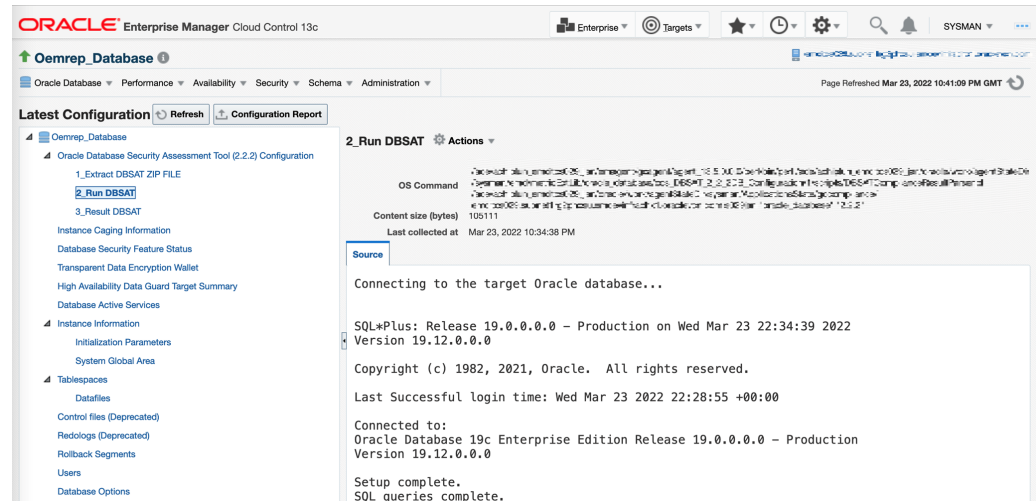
ORACLE Enterprise Manager Cloud Control 13c

Enterprise ▾ Targets ▾ ▾ ▾ ▾ SYSMAN ▾ ···

Oemrep_Database

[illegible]

Oracle Database ▾ Performance ▾ Availability ▾ Security ▾ Schema ▾ Administration ▾

Page Refreshed Mar 23, 2022 10:41:09 PM GMT

Latest Configuration Refresh Configuration Report

Oemrep_Database
Oracle Database Security Assessment Tool (2.2.2) Configuration
1_Extract DBSAT ZIP FILE
2_Run DBSAT
3_Result DBSAT
Instance Caging Information
Database Security Feature Status
Transparent Data Encryption Wallet
High Availability Data Guard Target Summary
Database Active Services
Instance Information
Initialization Parameters
System Global Area
Tablespaces
Datafiles
Control files (Deprecated)
Redologs (Deprecated)
Rollback Segments
Users
Database Options

2_Run DBSAT Actions ▾

OS Command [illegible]
Content size (bytes) 105111
Last collected at Mar 23, 2022 10:34:38 PM

Source

Connecting to the target Oracle database...

SQL*Plus: Release 19.0.0.0.0 - Production on Wed Mar 23 22:34:39 2022
Version 19.12.0.0.0

Copyright (c) 1982, 2021, Oracle. All rights reserved.

Last Successful login time: Wed Mar 23 2022 22:28:55 +00:00

Connected to:
Oracle Database 19c Enterprise Edition Release 19.0.0.0.0 - Production
Version 19.12.0.0.0

Setup complete.
SQL queries complete.